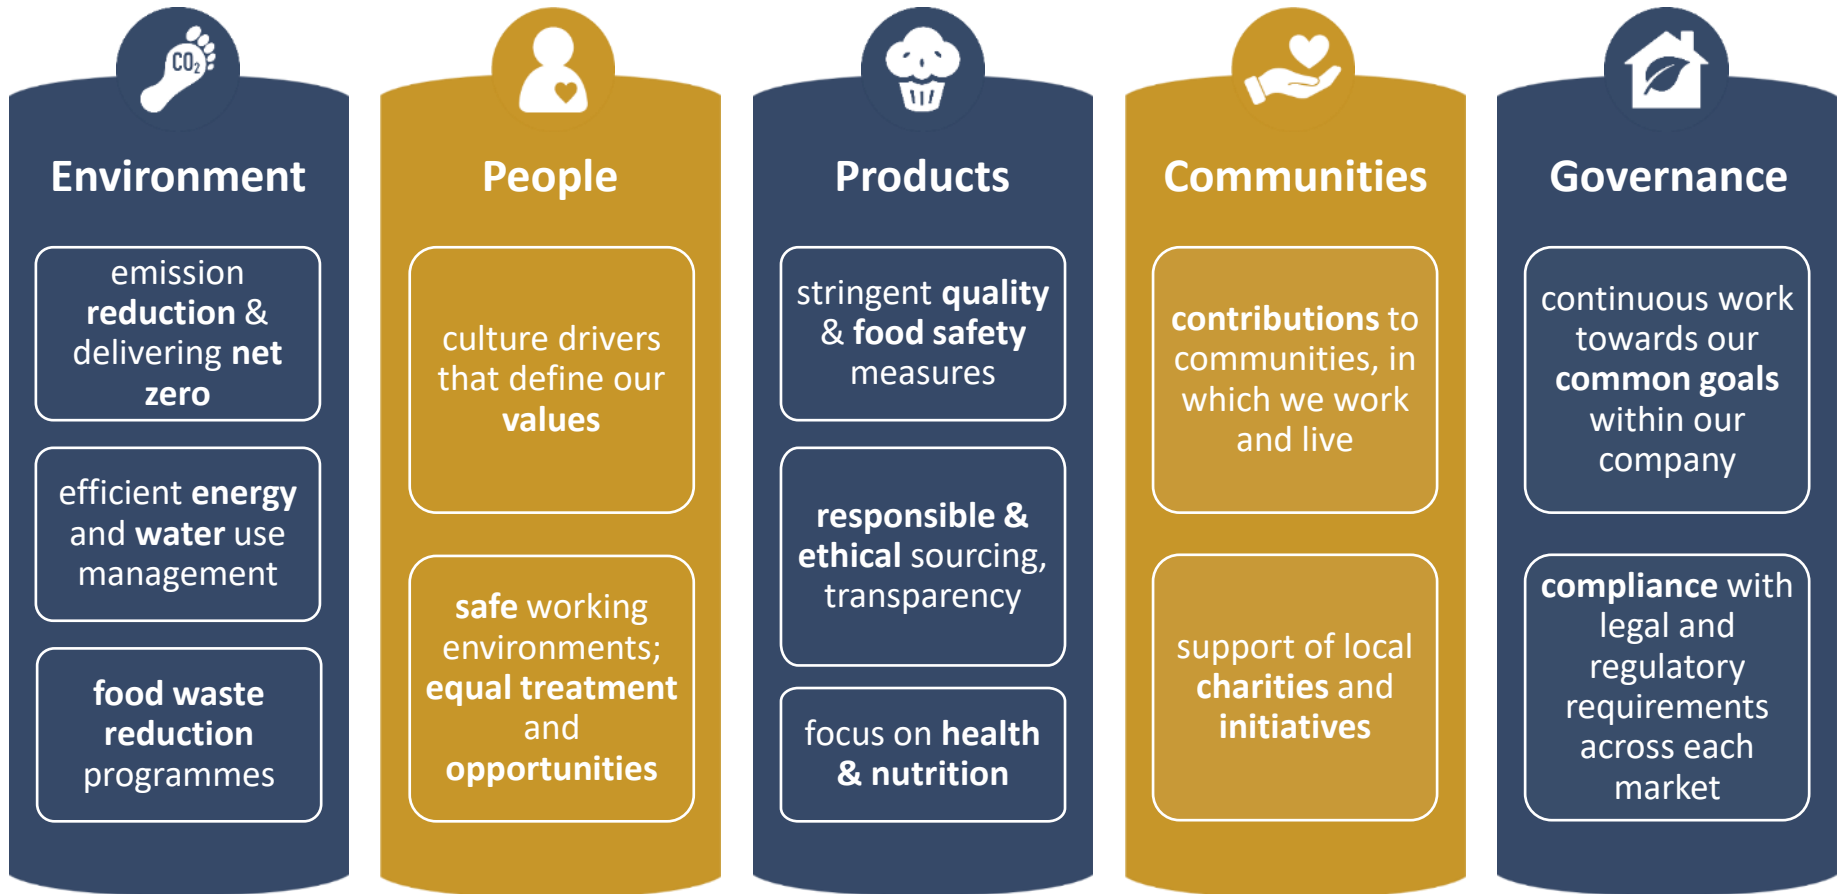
$CO_2$

Environment

emission reduction & delivering net zero

efficient energy and water use management

food waste reduction programmes

People

culture drivers that define our values

safe working environments; equal treatment and opportunities

Products

stringent quality & food safety measures

responsible & ethical sourcing, transparency

focus on health & nutrition

Communities

contributions to communities, in which we work and live

support of local charities and initiatives

Governance

continuous work towards our common goals within our company

compliance with legal and regulatory requirements across each market